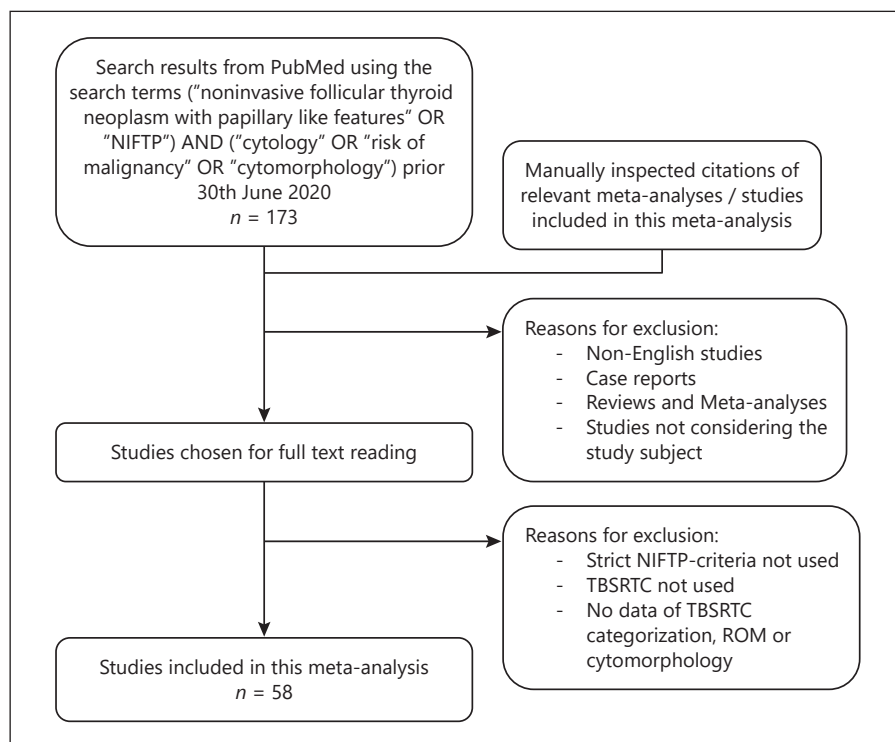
Search results from PubMed using the search terms ("noninvasive follicular thyroid neoplasm with papillary like features" OR "NIFTP") AND ("cytology" OR "risk of malignancy" OR "cytomorphology") prior 30th June 2020
$n$ = 173

Manually inspected citations of relevant meta-analyses / studies included in this meta-analysis

Reasons for exclusion:
- Non-English studies
- Case reports
- Reviews and Meta-analyses
- Studies not considering the study subject

Studies chosen for full text reading

Reasons for exclusion:
- Strict NIFTP-criteria not used
- TBSRTC not used
- No data of TBSRTC categorization, ROM or cytomorphology

Studies included in this meta-analysis
$n$ = 58